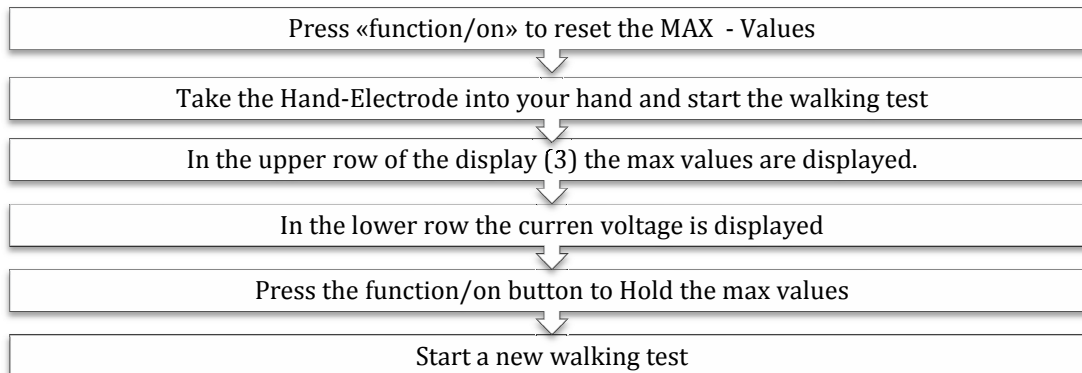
Press «function/on» to reset the MAX - Values

Take the Hand-Electrode into your hand and start the walking test

In the upper row of the display (3) the max values are displayed.

In the lower row the curren voltage is displayed

Press the function/on button to Hold the max values

Start a new walking test